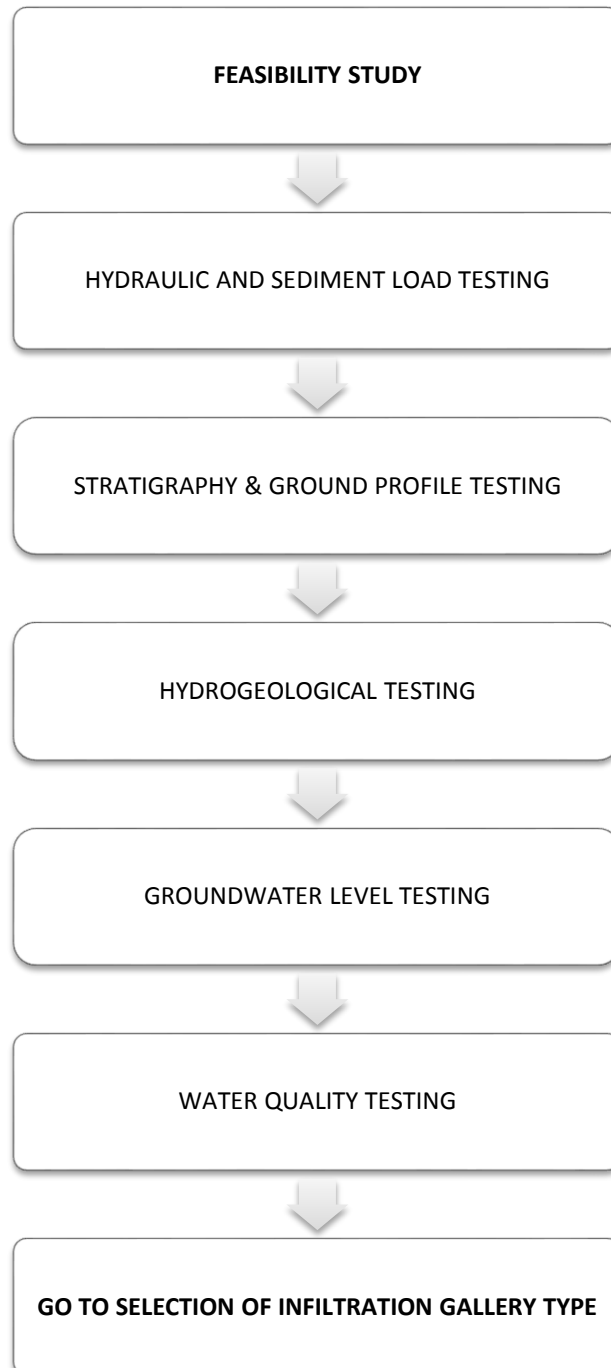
FEASIBILITY STUDY

HYDRAULIC AND SEDIMENT LOAD TESTING

STRATIGRAPHY & GROUND PROFILE TESTING

HYDROGEOLOGICAL TESTING

GROUNDWATER LEVEL TESTING

WATER QUALITY TESTING

GO TO SELECTION OF INFILTRATION GALLERY TYPE